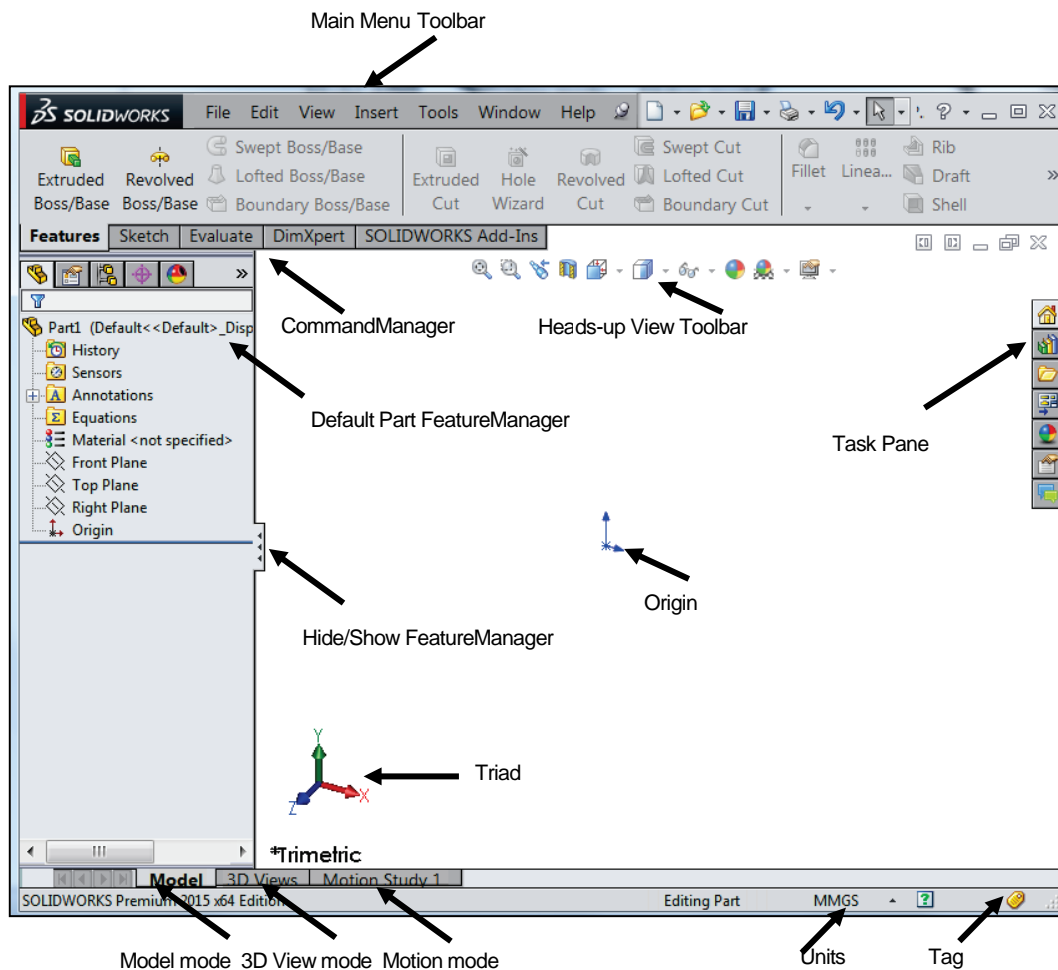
Main Menu Toolbar

SOLIDWORKS File Edit View Insert Tools Window Help

Extruded Boss/Base Revolved Boss/Base Swept Boss/Base Lofted Boss/Base Boundary Boss/Base Extruded Cut Hole Wizard Revolved Cut Swept Cut Lofted Cut Boundary Cut Fillet Linea... Rib Draft Shell

Features Sketch Evaluate DimXpert SOLIDWORKS Add-Ins

Part1 (Default<<Default>_Disp
History
Sensors
Annotations
Equations
Material <not specified>
Front Plane
Top Plane
Right Plane
Origin

CommandManager

Heads-up View Toolbar

Default Part FeatureManager

Task Pane

Origin

Hide/Show FeatureManager

Triad

Y
Z
X

*Trimetric

Model 3D Views Motion Study 1

SOLIDWORKS Premium 2015 x64 Edition Editing Part MMGS

Model mode 3D View mode Motion mode Units Tag